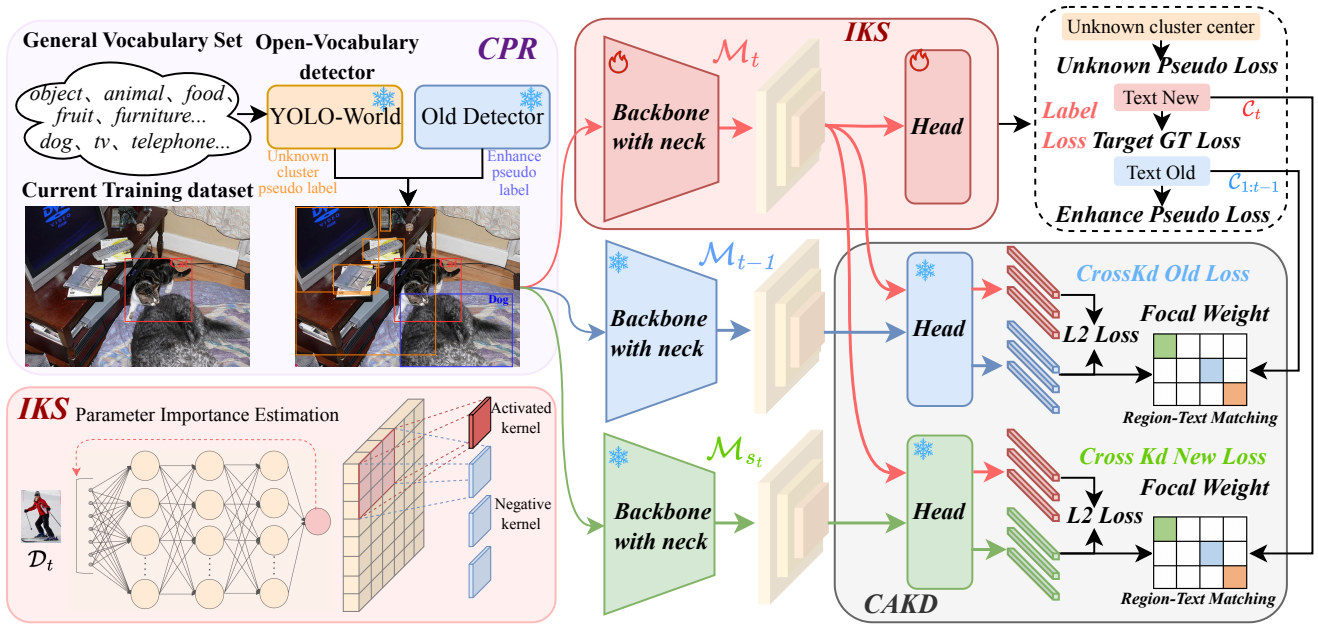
General Vocabulary Set

Open-Vocabulary detector

CPR

object、animal、food、fruit、furniture... dog、tv、telephone...

YOLO-World

Old Detector

Unknown cluster pseudo label

Enhance pseudo label

Current Training dataset

Dog

IKS

$\mathcal{M}_t$

Backbone with neck

Head

Unknown cluster center

Unknown Pseudo Loss

Label Loss

Text New

$\mathcal{C}_t$

Target GT Loss

Text Old

$\mathcal{C}_{1:t-1}$

Enhance Pseudo Loss

$\mathcal{M}_{t-1}$

Backbone with neck

Head

CrossKd Old Loss

L2 Loss

Focal Weight

Region-Text Matching

IKS Parameter Importance Estimation

Activated kernel

Negative kernel

$\mathcal{D}_t$

$\mathcal{M}_{s_t}$

Backbone with neck

Head

Cross Kd New Loss

Focal Weight

L2 Loss

Region-Text Matching

CAKD